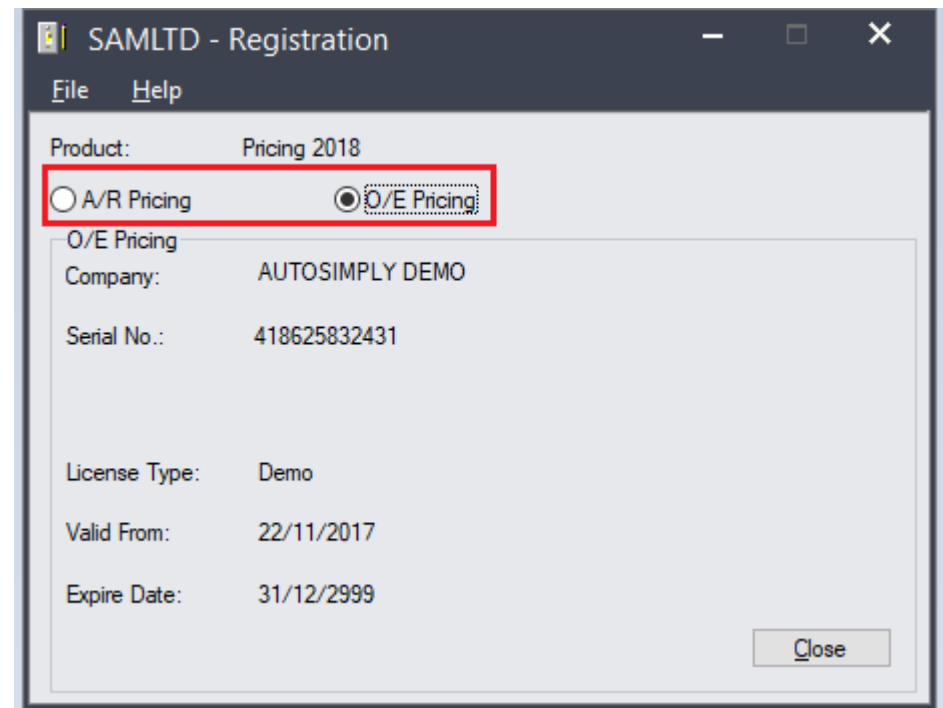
SAMLTD - Registration

File Help

Product: Pricing 2018

A/R Pricing O/E Pricing

O/E Pricing

Company: AUTOSIMPLY DEMO

Serial No.: 418625832431

License Type: Demo

Valid From: 22/11/2017

Expire Date: 31/12/2999

Close